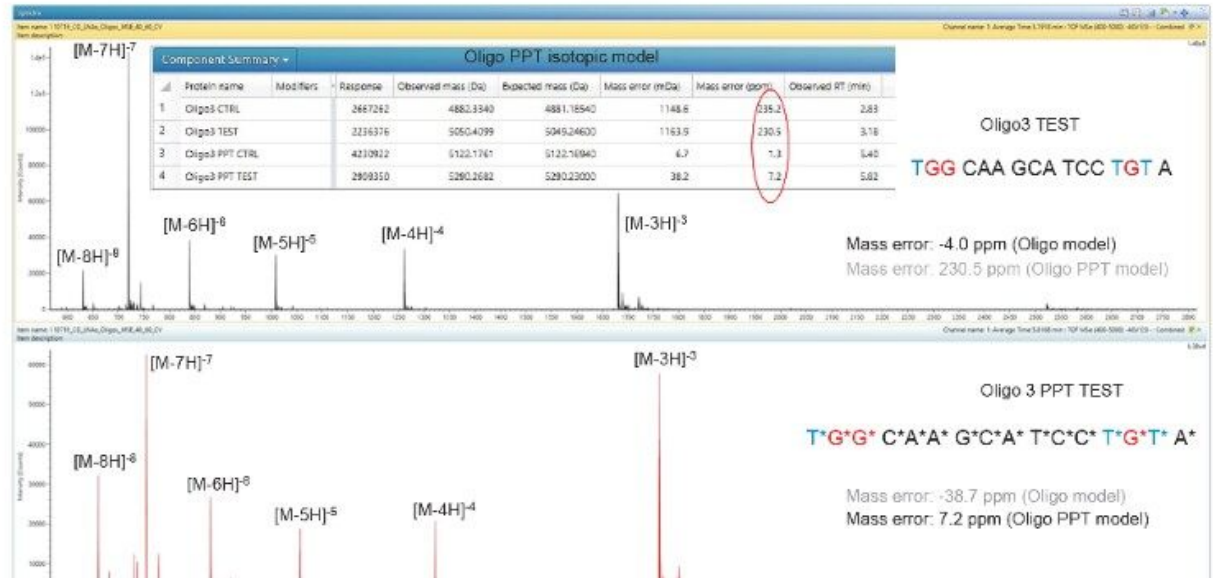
[M-7H]$^{-7}$

Component Summary

Oligo PPT isotopic model

| | Protein name | Modifiers | Response | Observed mass (Da) | Expected mass (Da) | Mass error (mDa) | Mass error (ppm) | Observed RT (min) |
|---|---|---|---|---|---|---|---|---|
| 1 | Oligo3 CTRL | | 2667262 | 4882.3340 | 4881.18540 | 1148.6 | 235.2 | 2.83 |
| 2 | Oligo3 TEST | | 2236376 | 5050.4099 | 5049.24600 | 1163.9 | 230.5 | 3.18 |
| 3 | Oligo3 PPT CTRL | | 4230922 | 5122.1761 | 5122.16940 | 6.7 | 1.3 | 5.40 |
| 4 | Oligo3 PPT TEST | | 2909350 | 5290.2682 | 5290.23000 | 38.2 | 7.2 | 5.82 |

Oligo3 TEST

TGG CAA GCA TCC TGT A

[M-6H]$^{-6}$ [M-5H]$^{-5}$ [M-4H]$^{-4}$ [M-3H]$^{-3}$ [M-8H]$^{-8}$

Mass error: -4.0 ppm (Oligo model)
Mass error: 230.5 ppm (Oligo PPT model)

[M-7H]$^{-7}$ [M-3H]$^{-3}$

Oligo 3 PPT TEST

T*G*G* C*A*A* G*C*A* T*C*C* T*G*T* A*

[M-8H]$^{-8}$ [M-6H]$^{-6}$ [M-5H]$^{-5}$ [M-4H]$^{-4}$

Mass error: -38.7 ppm (Oligo model)
Mass error: 7.2 ppm (Oligo PPT model)